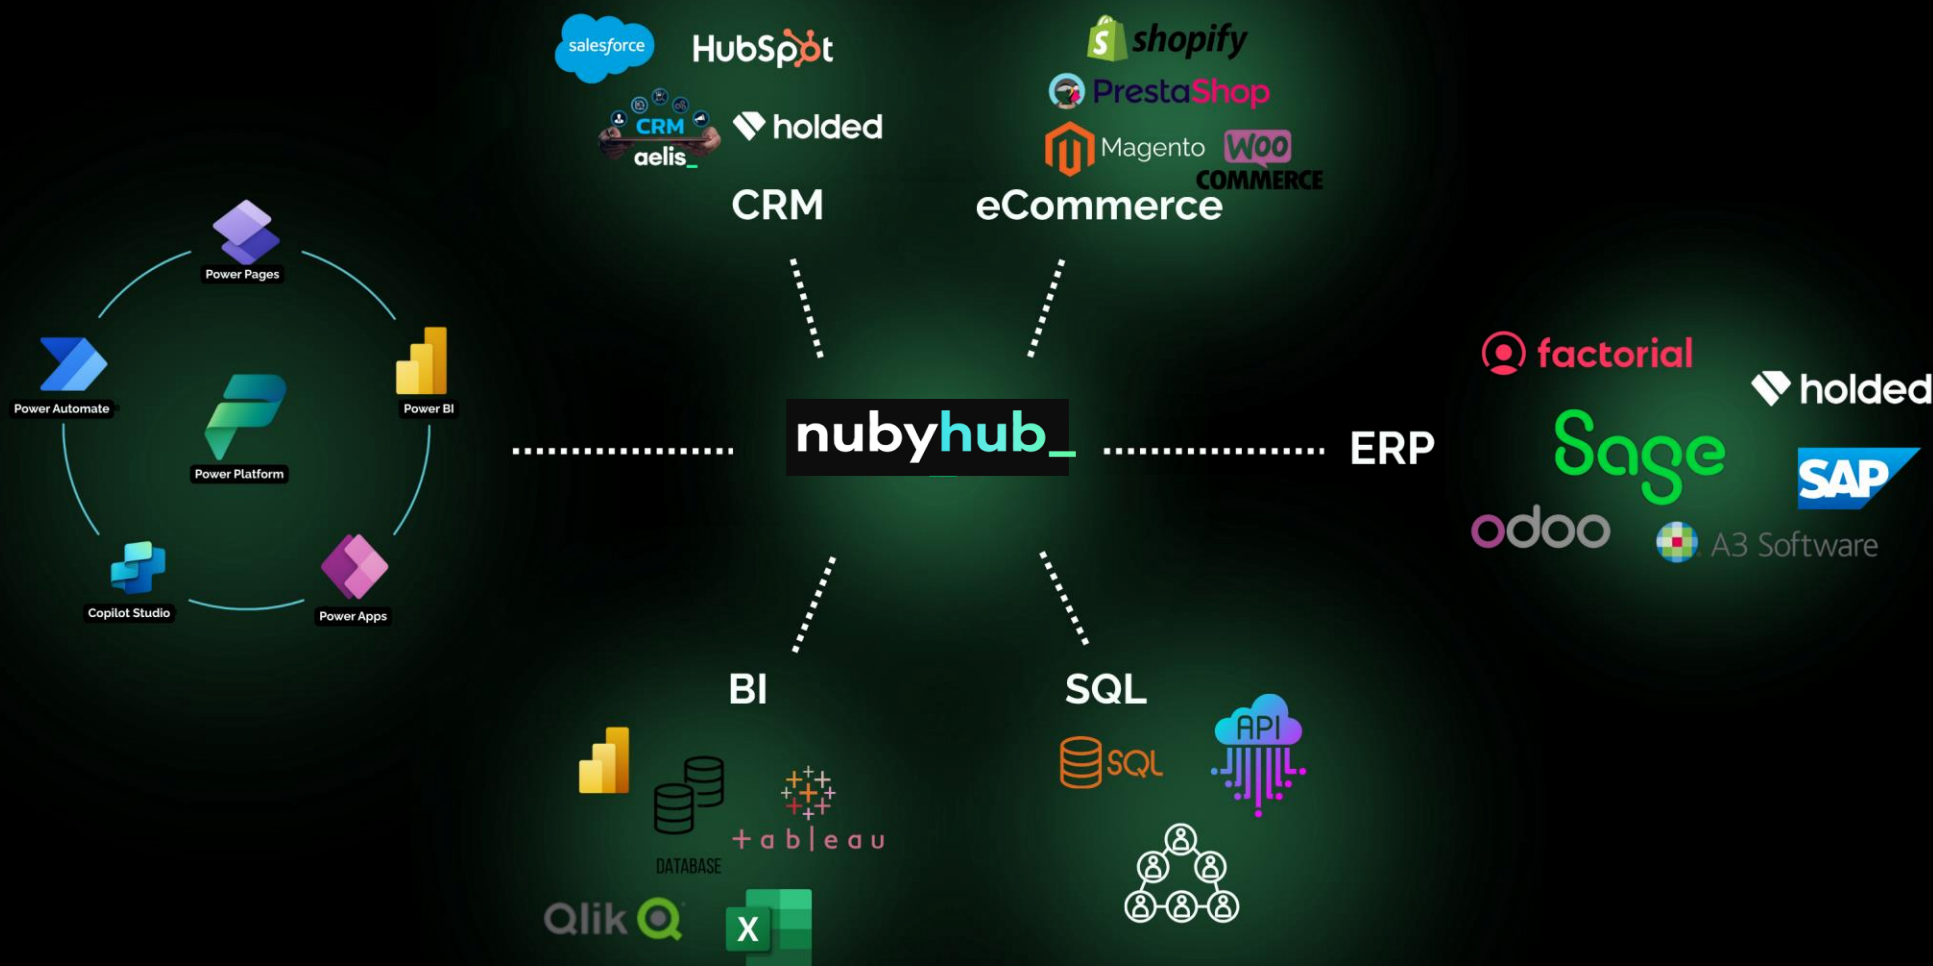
salesforce HubSpot
CRM aelis_ holded
CRM

shopify
PrestaShop
Magento Woo COMMERCE
eCommerce

Power Pages
Power Automate
Power BI
Power Platform
Copilot Studio
Power Apps

nubyhub_

ERP

factorial
holded
Sage
SAP
odoo
A3 Software

BI
DATABASE
tableau
Qlik
X

SQL
SQL
API